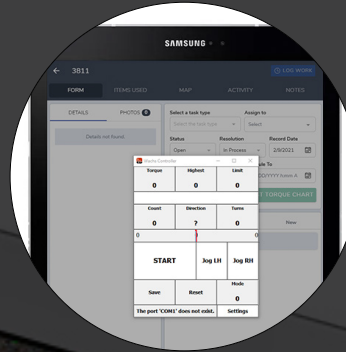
SAMSUNG

3811

LOG WORK

FORM

ITEMS USED

MAP

ACTIVITY

NOTES

DETAILS

PHOTOS 0

Details not found.

Select a task type

Select the task type

Assign to

Select

Status

Open

Resolution

In Process

Record Date

2/8/2021

Schedule To

DD/YYYY hh:mm A

TORQUE CHART

New

Stecfo Controller

| Torque | Highest | Limit |
|---|---|---|
| 0 | 0 | 0 |

| Count | Direction | Turns |
|---|---|---|
| 0 | ? | 0 |

0

0

START

Jog LH

Jog RH

Mode

0

Save

Reset

The port 'COM1' does not exist.

Settings